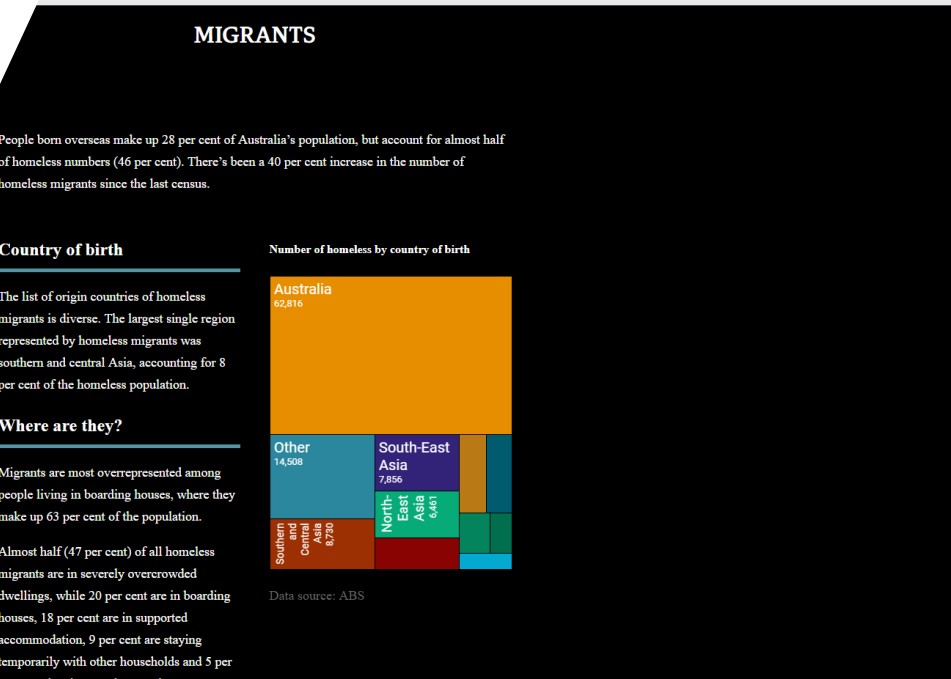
MIGRANTS

People born overseas make up 28 per cent of Australia's population, but account for almost half of homeless numbers (46 per cent). There's been a 40 per cent increase in the number of homeless migrants since the last census.

Country of birth

The list of origin countries of homeless migrants is diverse. The largest single region represented by homeless migrants was southern and central Asia, accounting for 8 per cent of the homeless population.

Where are they?

Migrants are most overrepresented among people living in boarding houses, where they make up 63 per cent of the population.

Almost half (47 per cent) of all homeless migrants are in severely overcrowded dwellings, while 20 per cent are in boarding houses, 18 per cent are in supported accommodation, 9 per cent are staying temporarily with other households and 5 per

Number of homeless by country of birth

Australia
62,816

Other
14,508

South-East Asia
7,856

North-East Asia
6,461

Southern and Central Asia
8,730

Data source: ABS